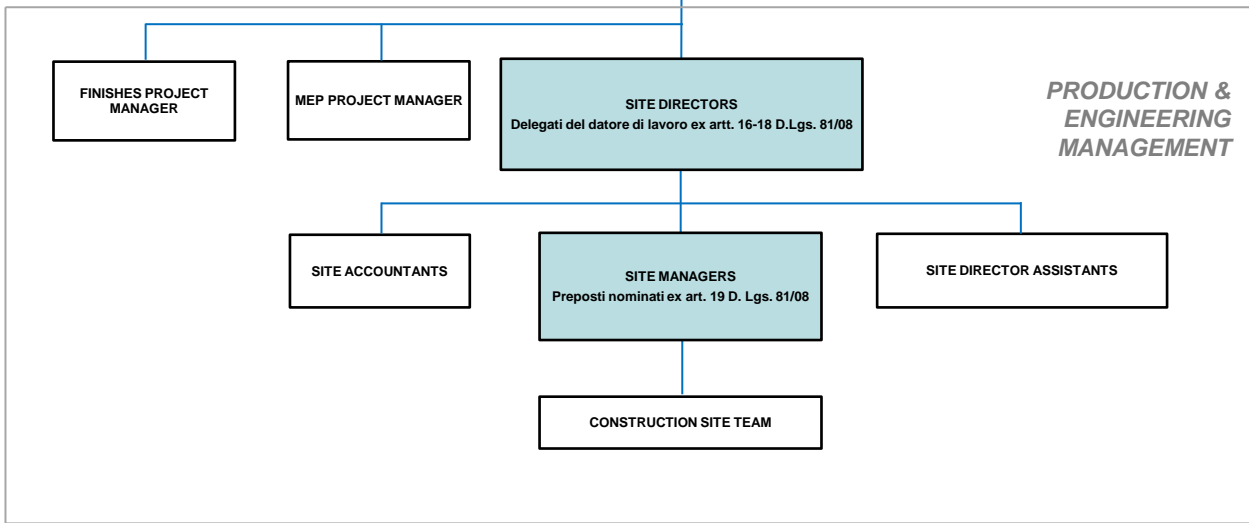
FINISHES PROJECT MANAGER

MEP PROJECT MANAGER

SITE DIRECTORS
Delegati del datore di lavoro ex artt. 16-18 D.Lgs. 81/08

PRODUCTION & ENGINEERING MANAGEMENT

SITE ACCOUNTANTS

SITE MANAGERS
Preposti nominati ex art. 19 D. Lgs. 81/08

SITE DIRECTOR ASSISTANTS

CONSTRUCTION SITE TEAM